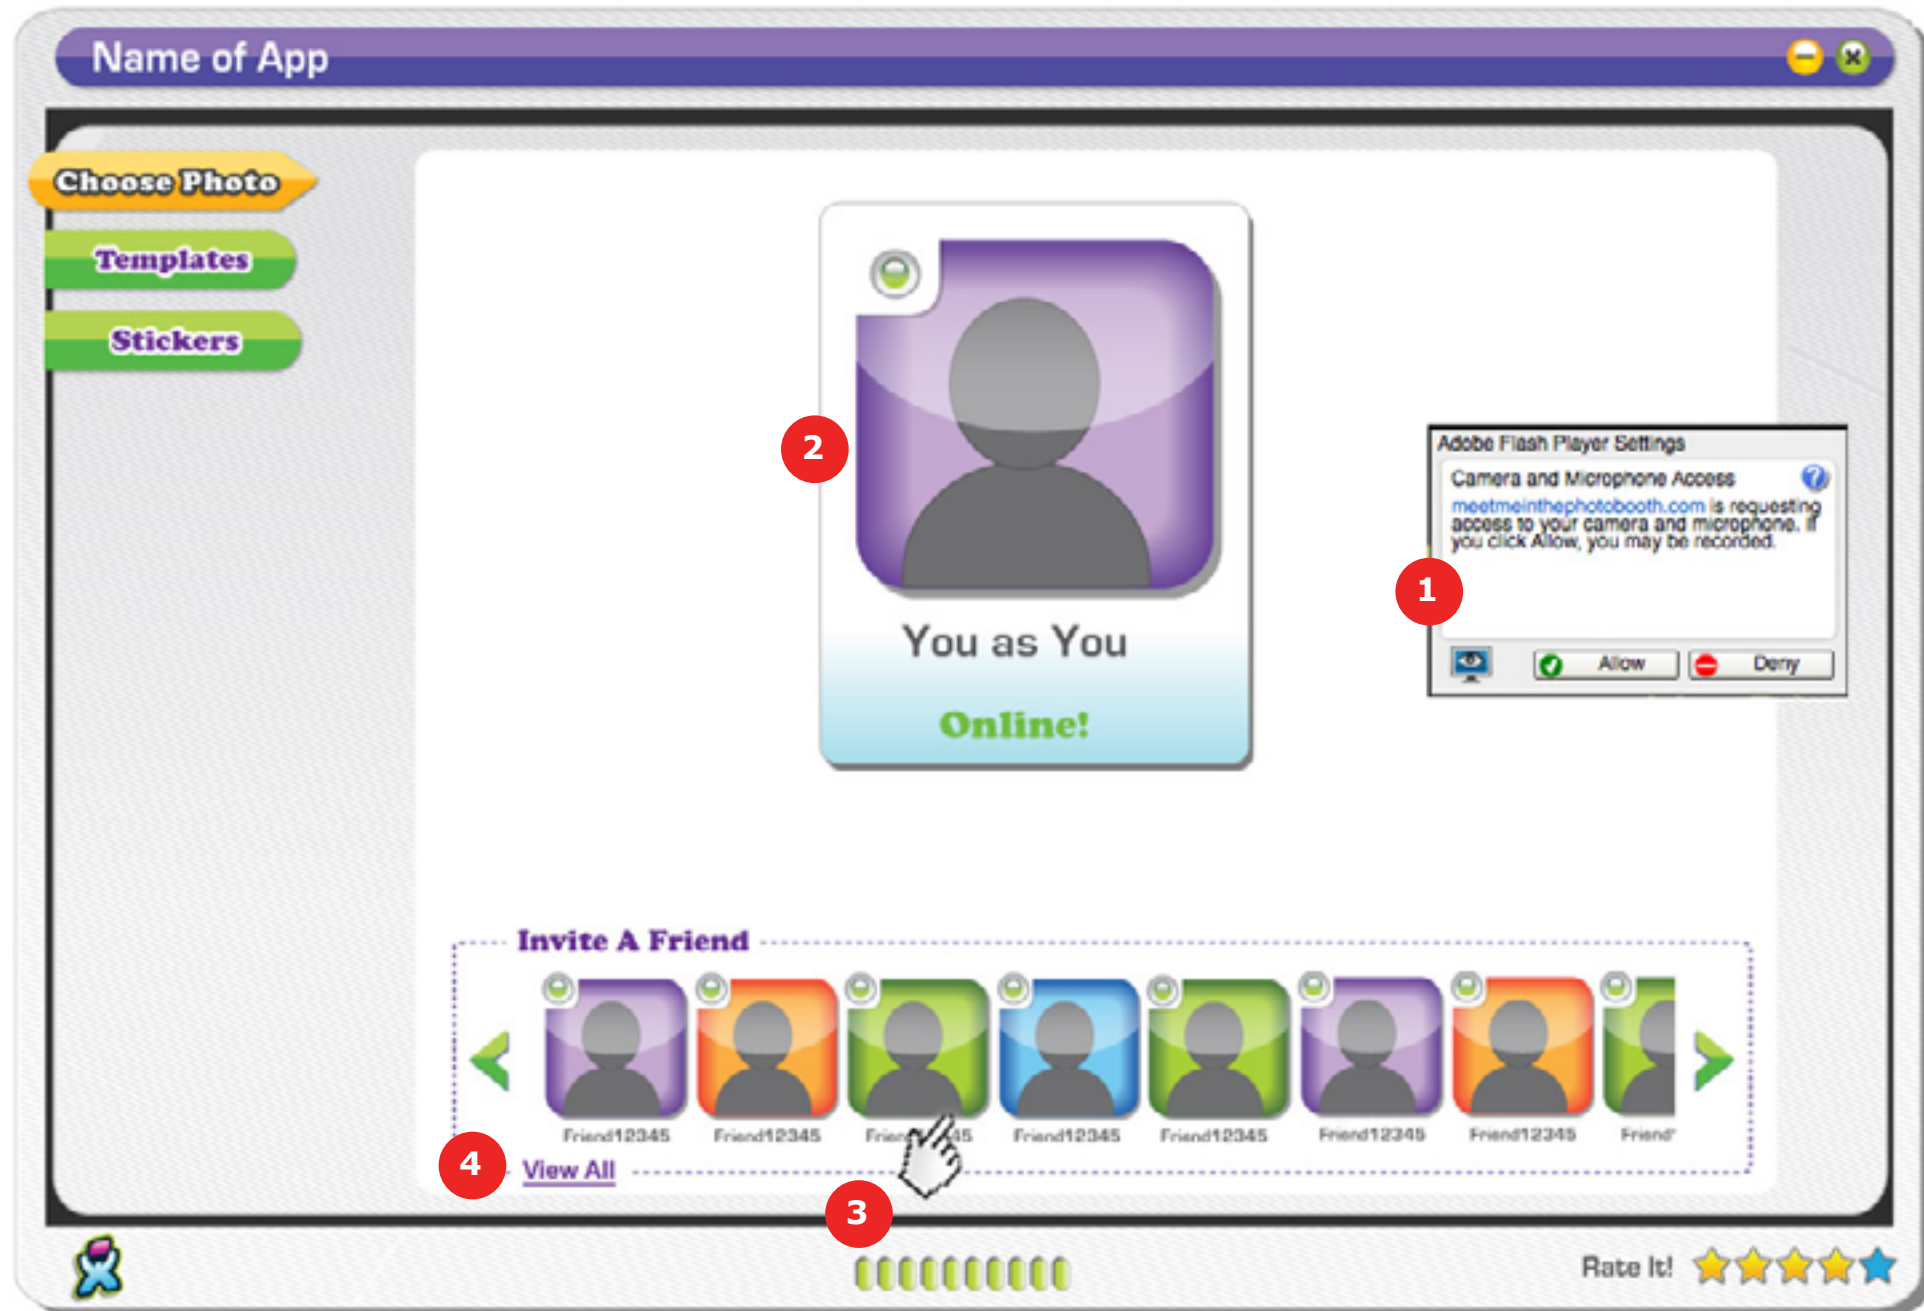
Name of App

Choose Photo

Templates

Stickers

2

You as You

Online!

Adobe Flash Player Settings

Camera and Microphone Access

meetmeinthephotobooth.com is requesting access to your camera and microphone. If you click Allow, you may be recorded.

1

Allow

Deny

Invite A Friend

Friend12345 Friend12345 Frien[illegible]45 Friend12345 Friend12345 Friend12345 Friend12345 Friend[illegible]

4

View All

3

Rate It!